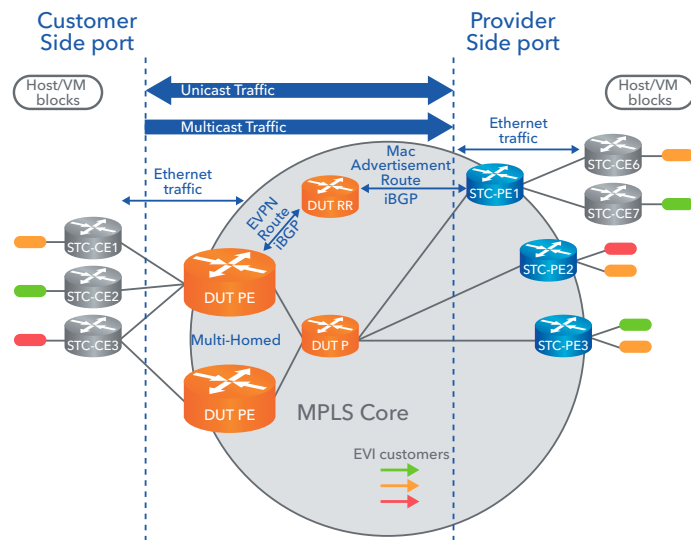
Customer Side port

Provider Side port

Host/VM blocks

Host/VM blocks

Unicast Traffic

Multicast Traffic

Ethernet traffic

Mac Advertisement Route iBGP

Ethernet traffic

EVPN Route iBGP

DUT RR

STC-PE1

STC-CE6

STC-CE7

STC-CE1

STC-CE2

STC-CE3

DUT PE

DUT PE

Multi-Homed

DUT P

STC-PE2

STC-PE3

MPLS Core

EVI customers